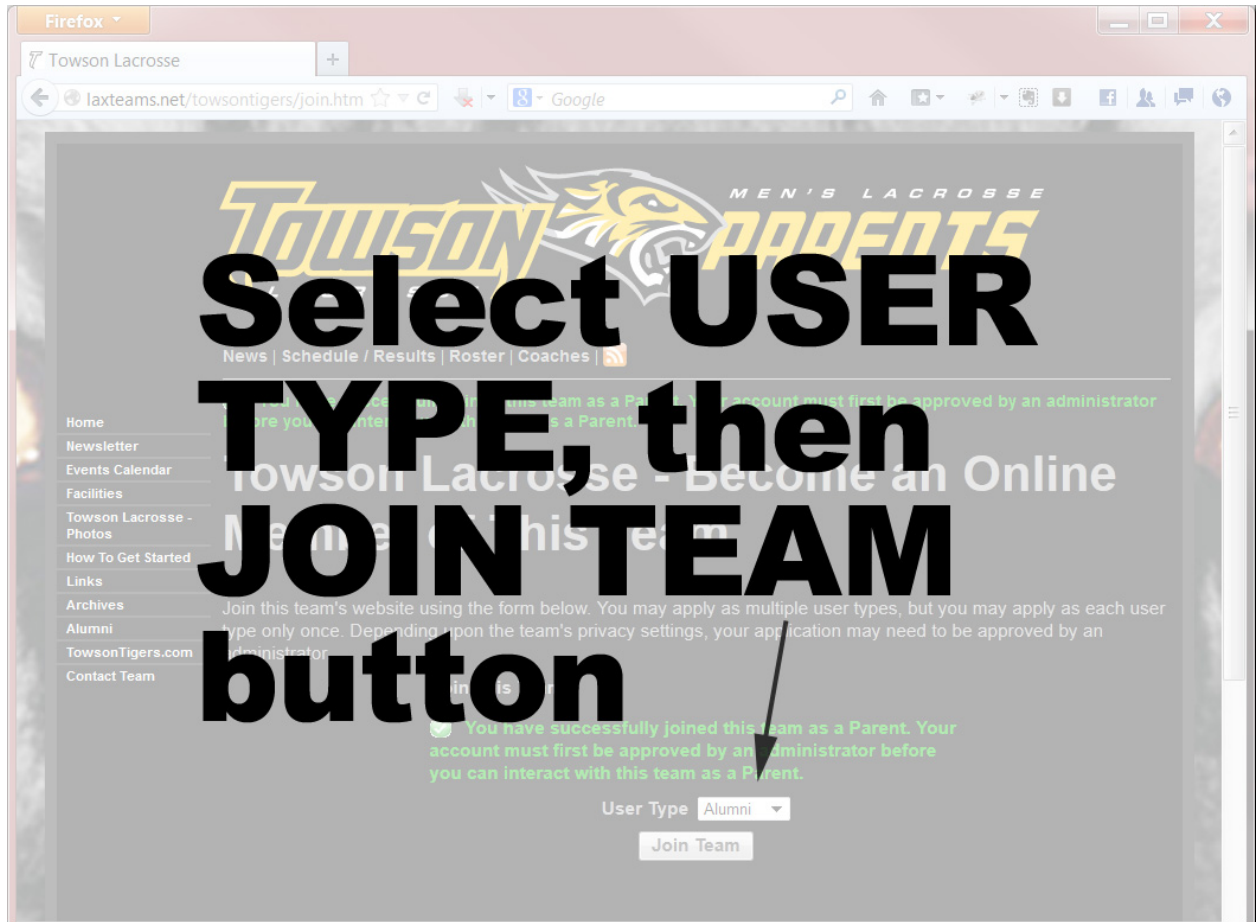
Firefox

Towson Lacrosse

laxteams.net/towsontigers/join.htm

Google

MEN'S LACROSSE

TOWSON PARENTS

Select USER TYPE, then JOIN TEAM button

News | Schedule / Results | Roster | Coaches |

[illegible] this team as a Parent. Your account must first be approved by an administrator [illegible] a Parent.

Home
Newsletter
Events Calendar
Facilities
Towson Lacrosse - Photos
How To Get Started
Links
Archives
Alumni
TowsonTigers.com
Contact Team

Towson Lacrosse - Become an Online M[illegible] this Team

Join this team's website using the form below. You may apply as multiple user types, but you may apply as each user type only once. Depending upon the team's privacy settings, your application may need to be approved by an administrator

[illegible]

You have successfully joined this team as a Parent. Your account must first be approved by an administrator before you can interact with this team as a Parent.

User Type Alumni

Join Team